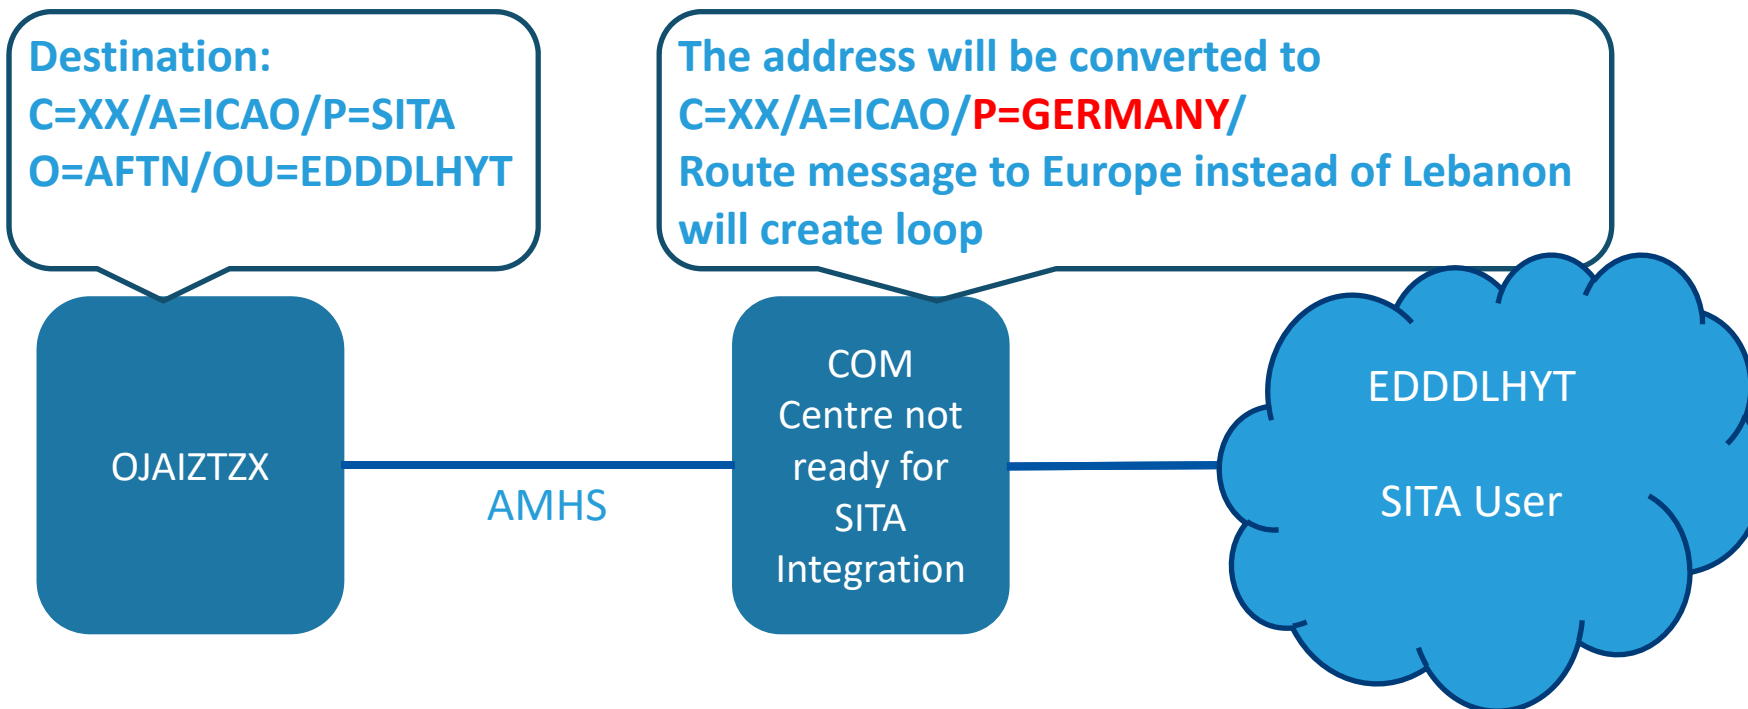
Destination:
C=XX/A=ICAO/P=SITA
O=AFTN/OU=EDDDLHYT

The address will be converted to
C=XX/A=ICAO/P=GERMANY/
Route message to Europe instead of Lebanon will create loop

OJAIZTZX

AMHS

COM Centre not ready for SITA Integration

EDDDLHYT

SITA User